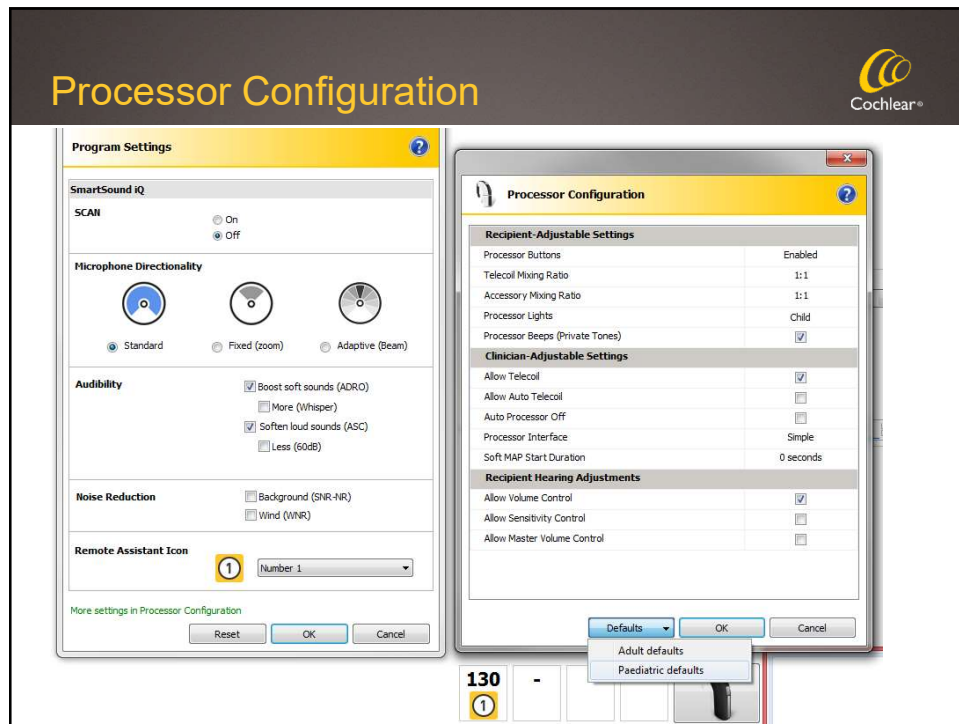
Processor Configuration

Cochlear®

Program Settings

SmartSound iQ

SCAN

On

Off

Microphone Directionality

Standard

Fixed (zoom)

Adaptive (Beam)

Audibility

Boost soft sounds (ADRO)

More (Whisper)

Soften loud sounds (ASC)

Less (60dB)

Noise Reduction

Background (SNR-NR)

Wind (WNR)

Remote Assistant Icon

1

Number 1

More settings in Processor Configuration

Reset

OK

Cancel

Processor Configuration

| Recipient-Adjustable Settings | |
|---|---|
| Processor Buttons | Enabled |
| Telecoil Mixing Ratio | 1:1 |
| Accessory Mixing Ratio | 1:1 |
| Processor Lights | Child |
| Processor Beeps (Private Tones) | ☑ |
| **Clinician-Adjustable Settings** | |
| Allow Telecoil | ☑ |
| Allow Auto Telecoil | ☐ |
| Auto Processor Off | ☐ |
| Processor Interface | Simple |
| Soft MAP Start Duration | 0 seconds |
| **Recipient Hearing Adjustments** | |
| Allow Volume Control | ☑ |
| Allow Sensitivity Control | ☐ |
| Allow Master Volume Control | ☐ |

Defaults

OK

Cancel

Adult defaults

Paediatric defaults

130

1

-